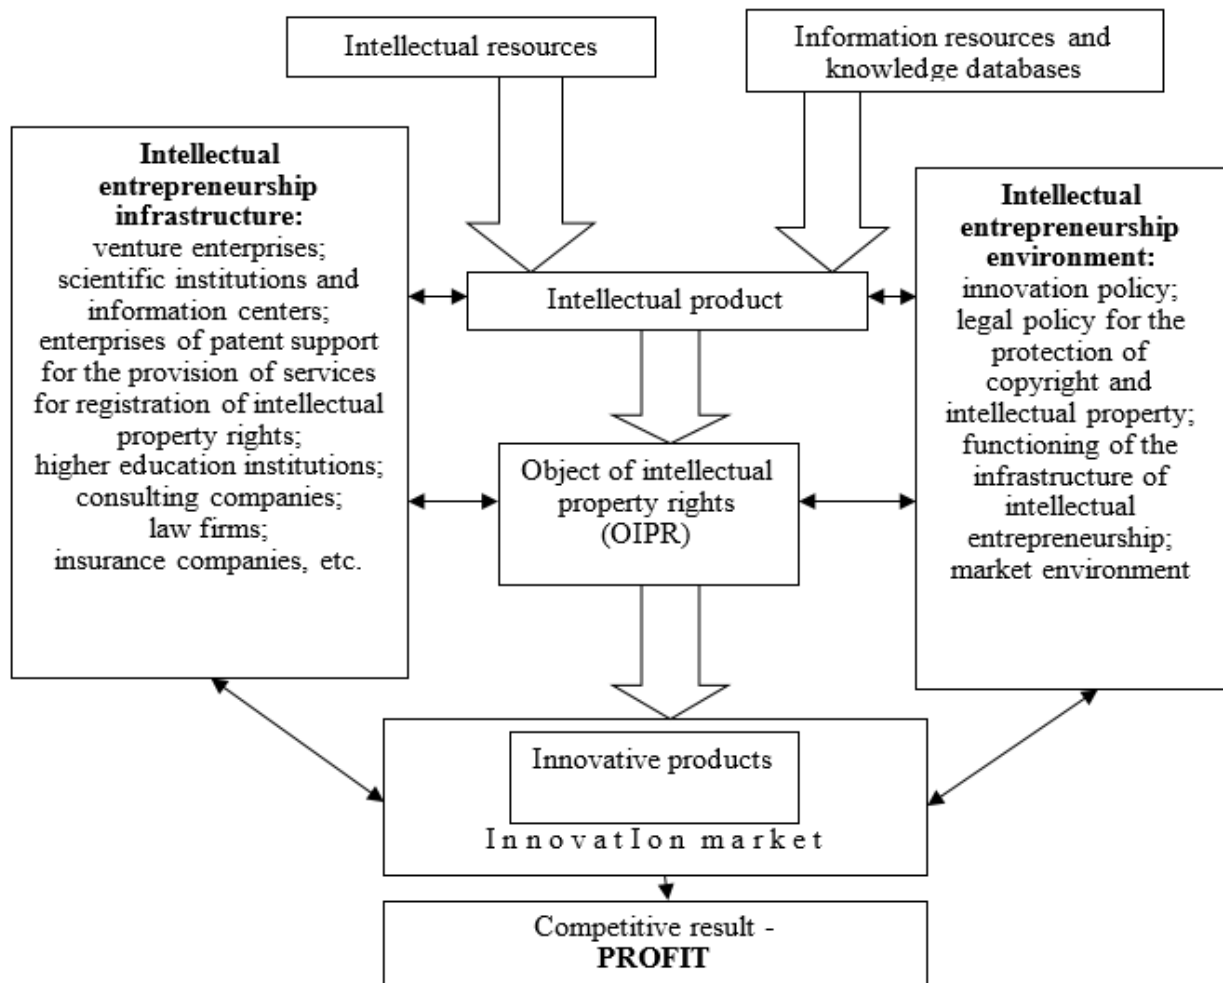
Intellectual resources

Information resources and knowledge databases

**Intellectual entrepreneurship infrastructure:**
venture enterprises;
scientific institutions and information centers;
enterprises of patent support for the provision of services for registration of intellectual property rights;
higher education institutions;
consulting companies;
law firms;
insurance companies, etc.

Intellectual product

Object of intellectual property rights (OIPR)

**Intellectual entrepreneurship environment:**
innovation policy;
legal policy for the protection of copyright and intellectual property;
functioning of the infrastructure of intellectual entrepreneurship;
market environment

Innovative products

I n n o v a t I o n m a r k e t

Competitive result -
**PROFIT**